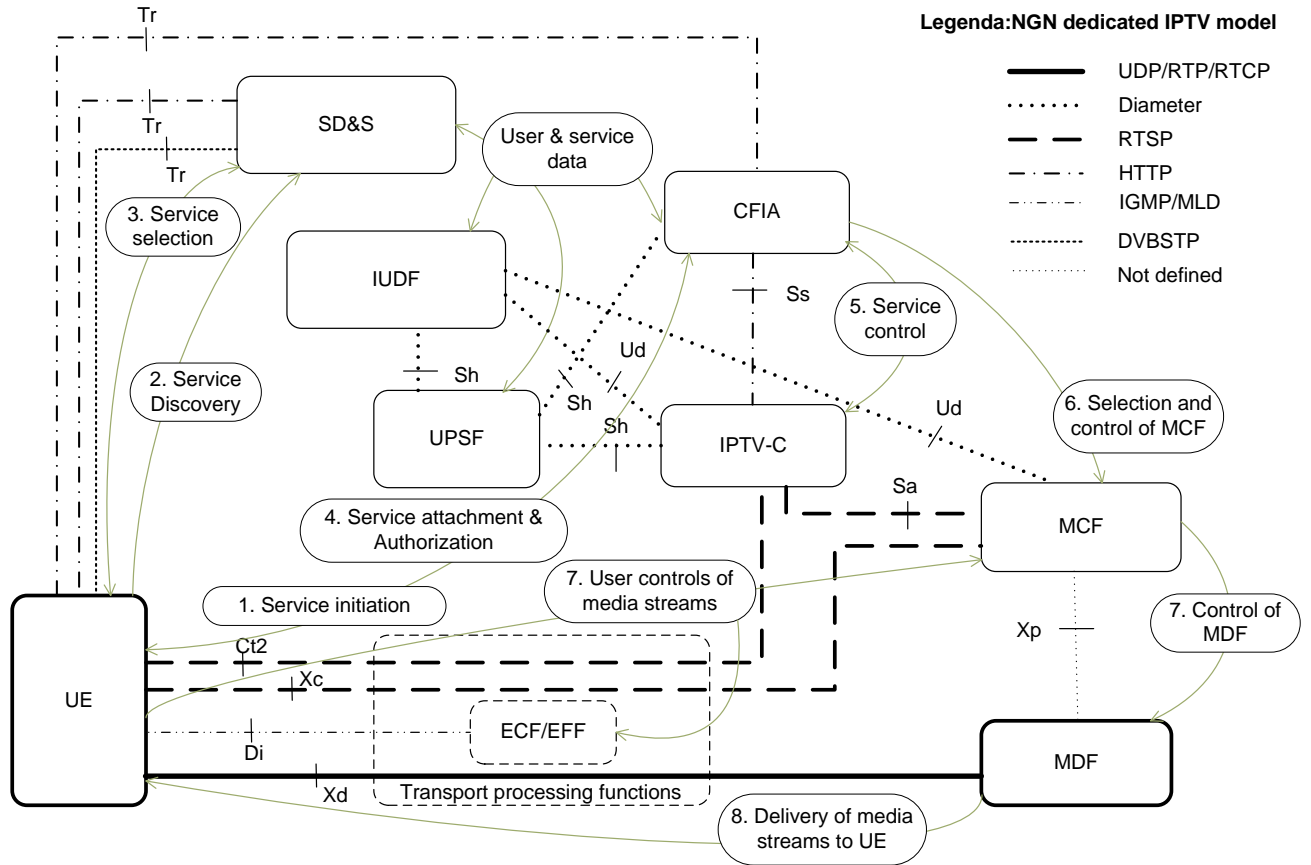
Legenda:NGN dedicated IPTV model

UDP/RTP/RTCP
Diameter
RTSP
HTTP
IGMP/MLD
DVBSTP
Not defined

Tr
Tr
Tr
SD&S
User & service data
3. Service selection
CFIA
IUDF
Ss
5. Service control
Ud
2. Service Discovery
Sh
Sh
Ud
6. Selection and control of MCF
UPSF
Sh
IPTV-C
Sa
4. Service attachment & Authorization
MCF
7. User controls of media streams
1. Service initiation
Ct2
Xp
7. Control of MDF
UE
Xc
ECF/EFF
Di
MDF
Xd
Transport processing functions
8. Delivery of media streams to UE